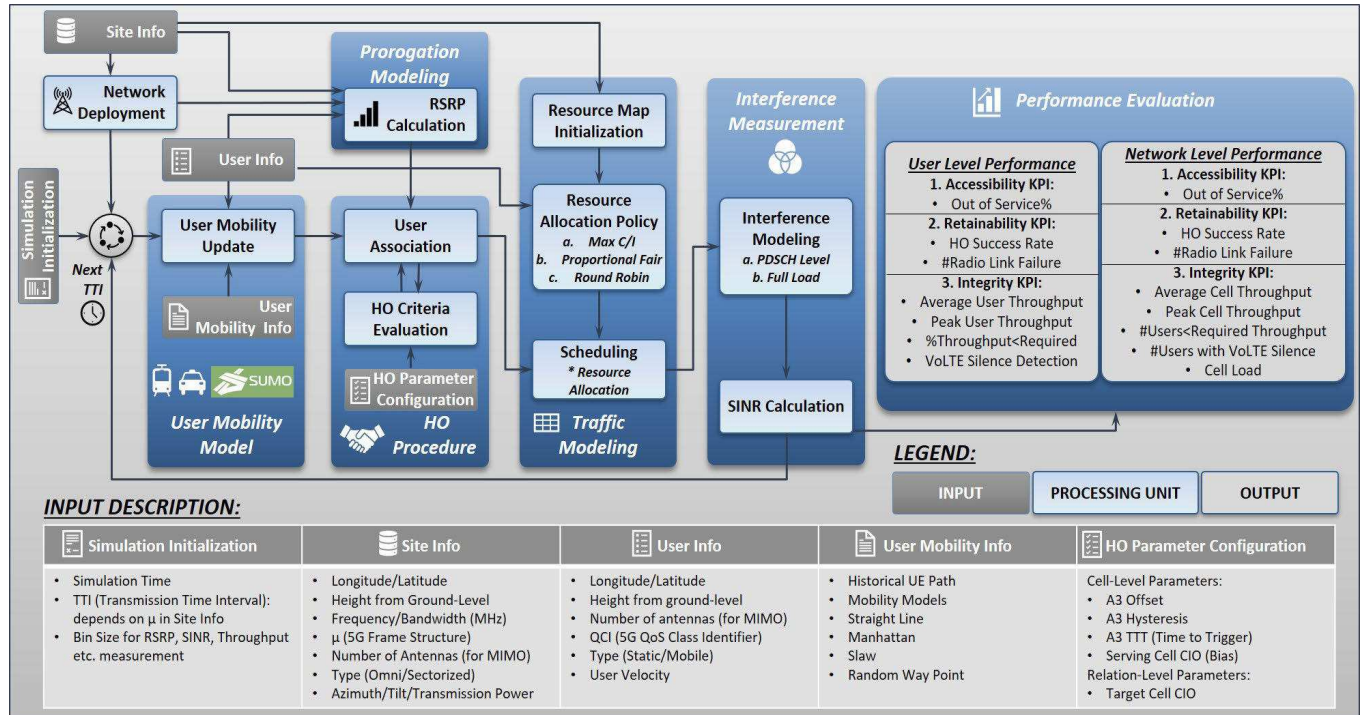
Site Info

Network Deployment

Simulation Initialization

Next TTI

Prorogation Modeling

RSRP Calculation

User Info

User Mobility Update

User Mobility Info

SUMO

User Mobility Model

User Association

HO Criteria Evaluation

HO Parameter Configuration

HO Procedure

Resource Map Initialization

Resource Allocation Policy
a. Max C/I
b. Proportional Fair
c. Round Robin

Scheduling
* Resource Allocation

Traffic Modeling

Interference Measurement

Interference Modeling
a. PDSCH Level
b. Full Load

SINR Calculation

Performance Evaluation

User Level Performance
1. Accessibility KPI:
• Out of Service%
2. Retainability KPI:
• HO Success Rate
• #Radio Link Failure
3. Integrity KPI:
• Average User Throughput
• Peak User Throughput
• %Throughput<Required
• VoLTE Silence Detection

Network Level Performance
1. Accessibility KPI:
• Out of Service%
2. Retainability KPI:
• HO Success Rate
• #Radio Link Failure
3. Integrity KPI:
• Average Cell Throughput
• Peak Cell Throughput
• #Users<Required Throughput
• #Users with VoLTE Silence
• Cell Load

LEGEND:

| INPUT | PROCESSING UNIT | OUTPUT |
|---|---|---|

INPUT DESCRIPTION:

| Simulation Initialization | Site Info | User Info | User Mobility Info | HO Parameter Configuration |
|---|---|---|---|---|
| • Simulation Time<br>• TTI (Transmission Time Interval): depends on μ in Site Info<br>• Bin Size for RSRP, SINR, Throughput etc. measurement | • Longitude/Latitude<br>• Height from Ground-Level<br>• Frequency/Bandwidth (MHz)<br>• μ (5G Frame Structure)<br>• Number of Antennas (for MIMO)<br>• Type (Omni/Sectorized)<br>• Azimuth/Tilt/Transmission Power | • Longitude/Latitude<br>• Height from ground-level<br>• Number of antennas (for MIMO)<br>• QCI (5G QoS Class Identifier)<br>• Type (Static/Mobile)<br>• User Velocity | • Historical UE Path<br>• Mobility Models<br>• Straight Line<br>• Manhattan<br>• Slaw<br>• Random Way Point | Cell-Level Parameters:<br>• A3 Offset<br>• A3 Hysteresis<br>• A3 TTT (Time to Trigger)<br>• Serving Cell CIO (Bias)<br>Relation-Level Parameters:<br>• Target Cell CIO |